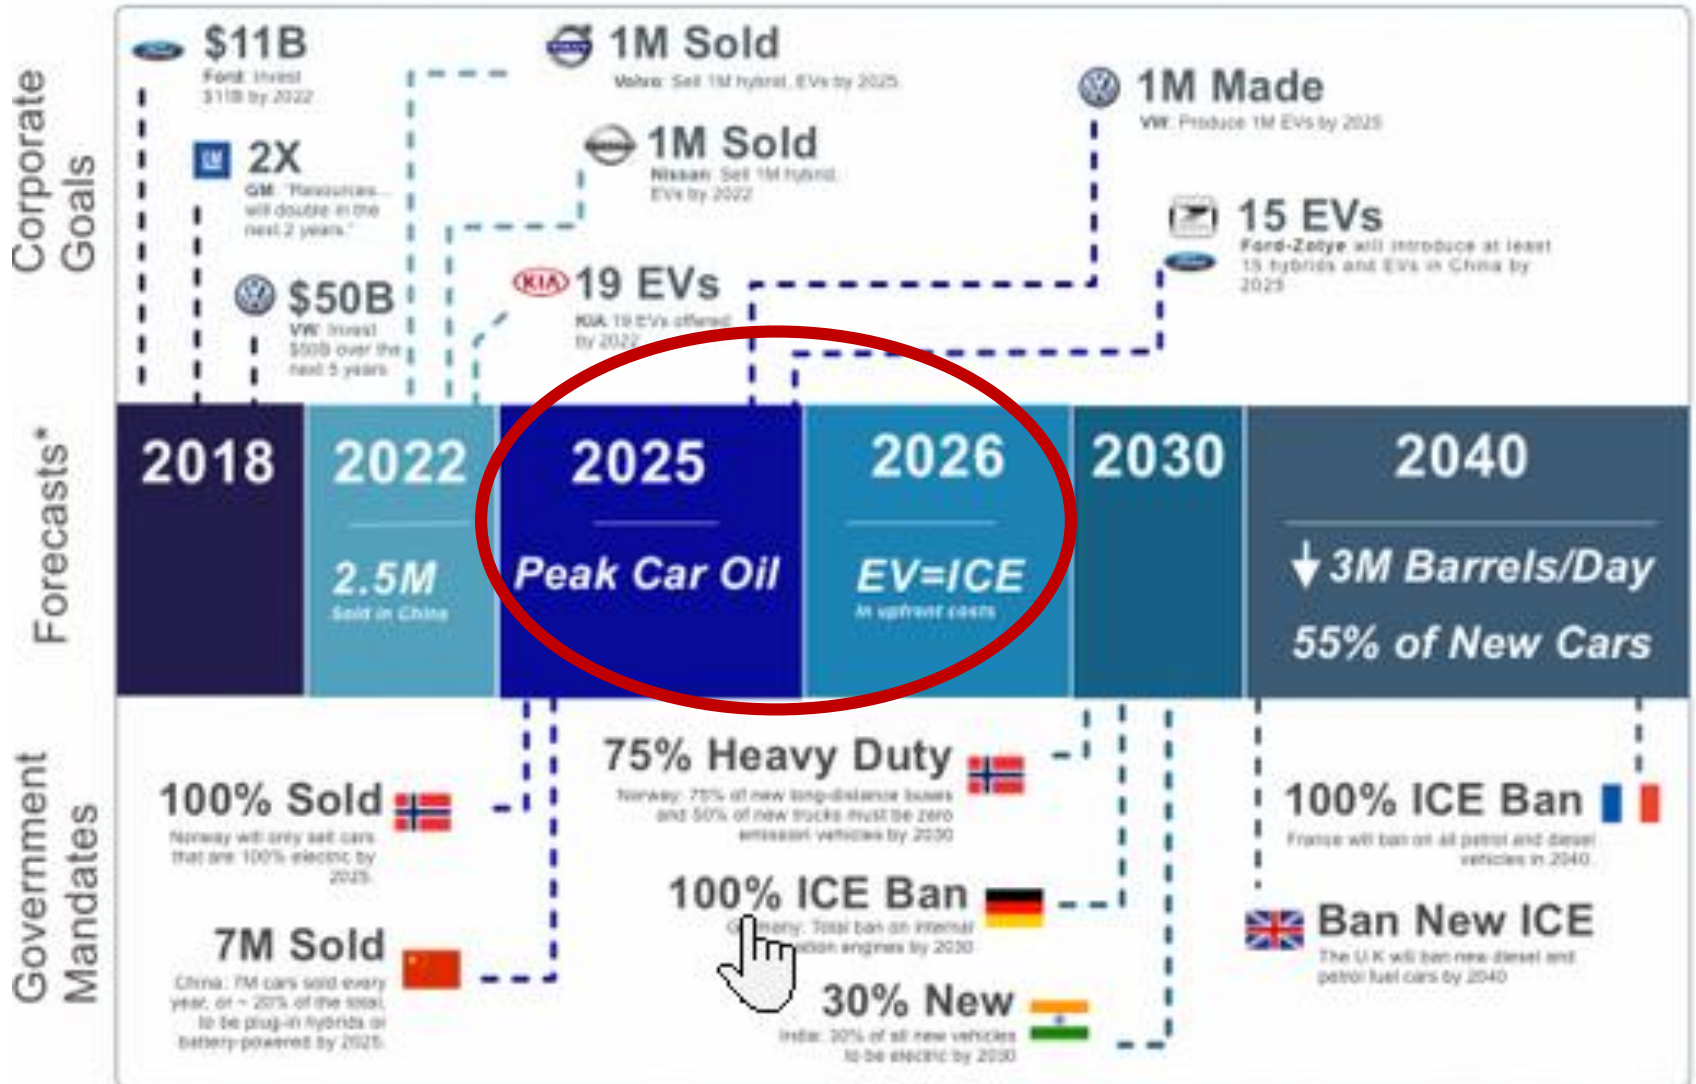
Corporate Goals

$11B
Ford: Invest $11B by 2022

2X
GM: "Resources... will double in the next 2 years."

$50B
VW: Invest $50B over the next 5 years

1M Sold
Volvo: Sell 1M hybrid, EVs by 2025

1M Sold
Nissan: Sell 1M hybrid, EVs by 2022

19 EVs
KIA: 19 EVs offered by 2022

1M Made
VW: Produce 1M EVs by 2025

15 EVs
Ford-Zotye will introduce at least 15 hybrids and EVs in China by 2025

Forecasts*

| 2018 | 2022 | 2025 | 2026 | 2030 | 2040 |
|---|---|---|---|---|---|
| | 2.5M Sold in China | Peak Car Oil | EV=ICE In upfront costs | | ↓3M Barrels/Day 55% of New Cars |

Government Mandates

100% Sold
Norway will only sell cars that are 100% electric by 2025.

7M Sold
China: 7M cars sold every year, or ~ 20% of the total, to be plug-in hybrids or battery-powered by 2025.

75% Heavy Duty
Norway: 75% of new long-distance buses and 50% of new trucks must be zero emission vehicles by 2030

100% ICE Ban
Germany: Total ban on internal combustion engines by 2030

30% New
India: 30% of all new vehicles to be electric by 2030

100% ICE Ban
France will ban on all petrol and diesel vehicles in 2040

Ban New ICE
The U.K will ban new diesel and petrol fuel cars by 2040